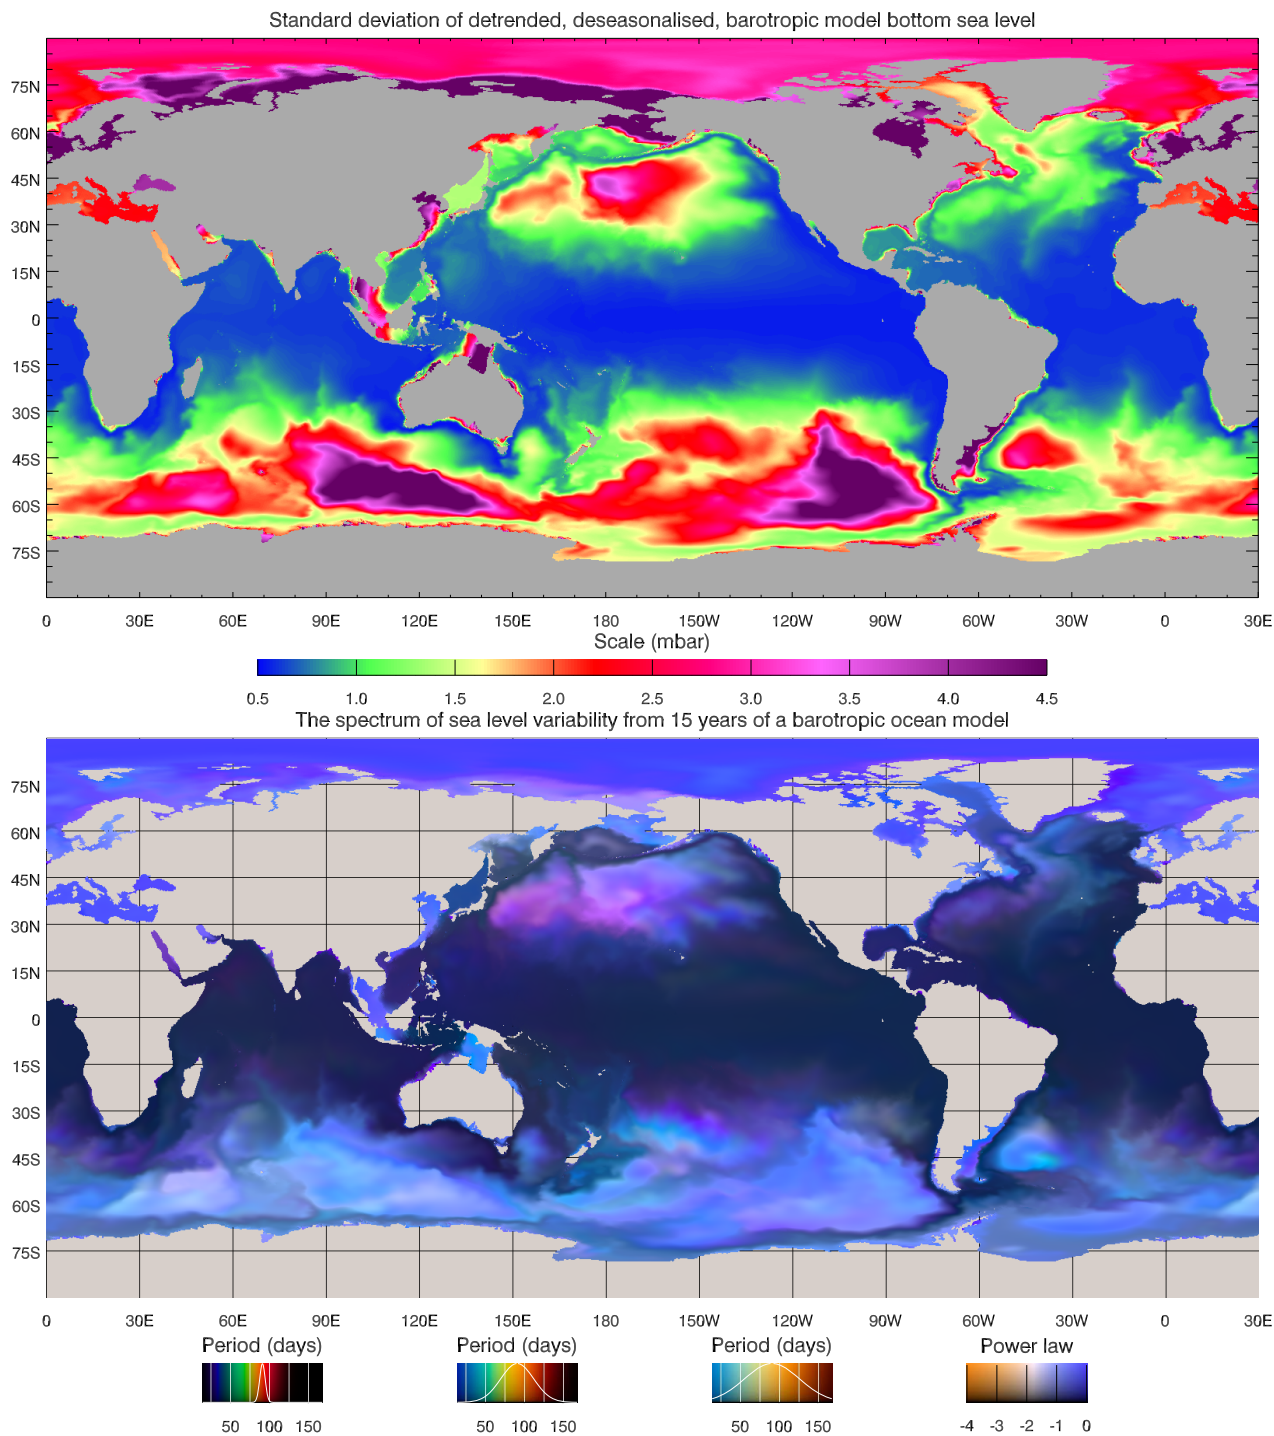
Standard deviation of detrended, deseasonalised, barotropic model bottom sea level

75N
60N
45N
30N
15N
0
15S
30S
45S
60S
75S

0 30E 60E 90E 120E 150E 180 150W 120W 90W 60W 30W 0 30E

Scale (mbar)

0.5 1.0 1.5 2.0 2.5 3.0 3.5 4.0 4.5

The spectrum of sea level variability from 15 years of a barotropic ocean model

75N
60N
45N
30N
15N
0
15S
30S
45S
60S
75S

0 30E 60E 90E 120E 150E 180 150W 120W 90W 60W 30W 0 30E

Period (days)
50 100 150

Period (days)
50 100 150

Period (days)
50 100 150

Power law
-4 -3 -2 -1 0